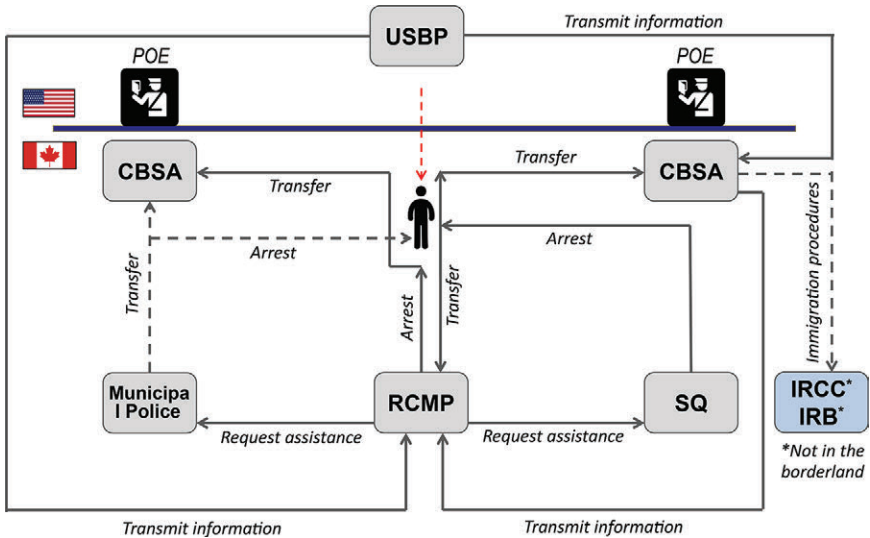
USBP

Transmit information

POE

POE

CBSA

Transfer

CBSA

Transfer

Immigration procedures

Arrest

Arrest

Transfer

Arrest

Transfer

Municipal Police

RCMP

SQ

IRCC*
IRB*

*Not in the borderland

Request assistance

Request assistance

Transmit information

Transmit information